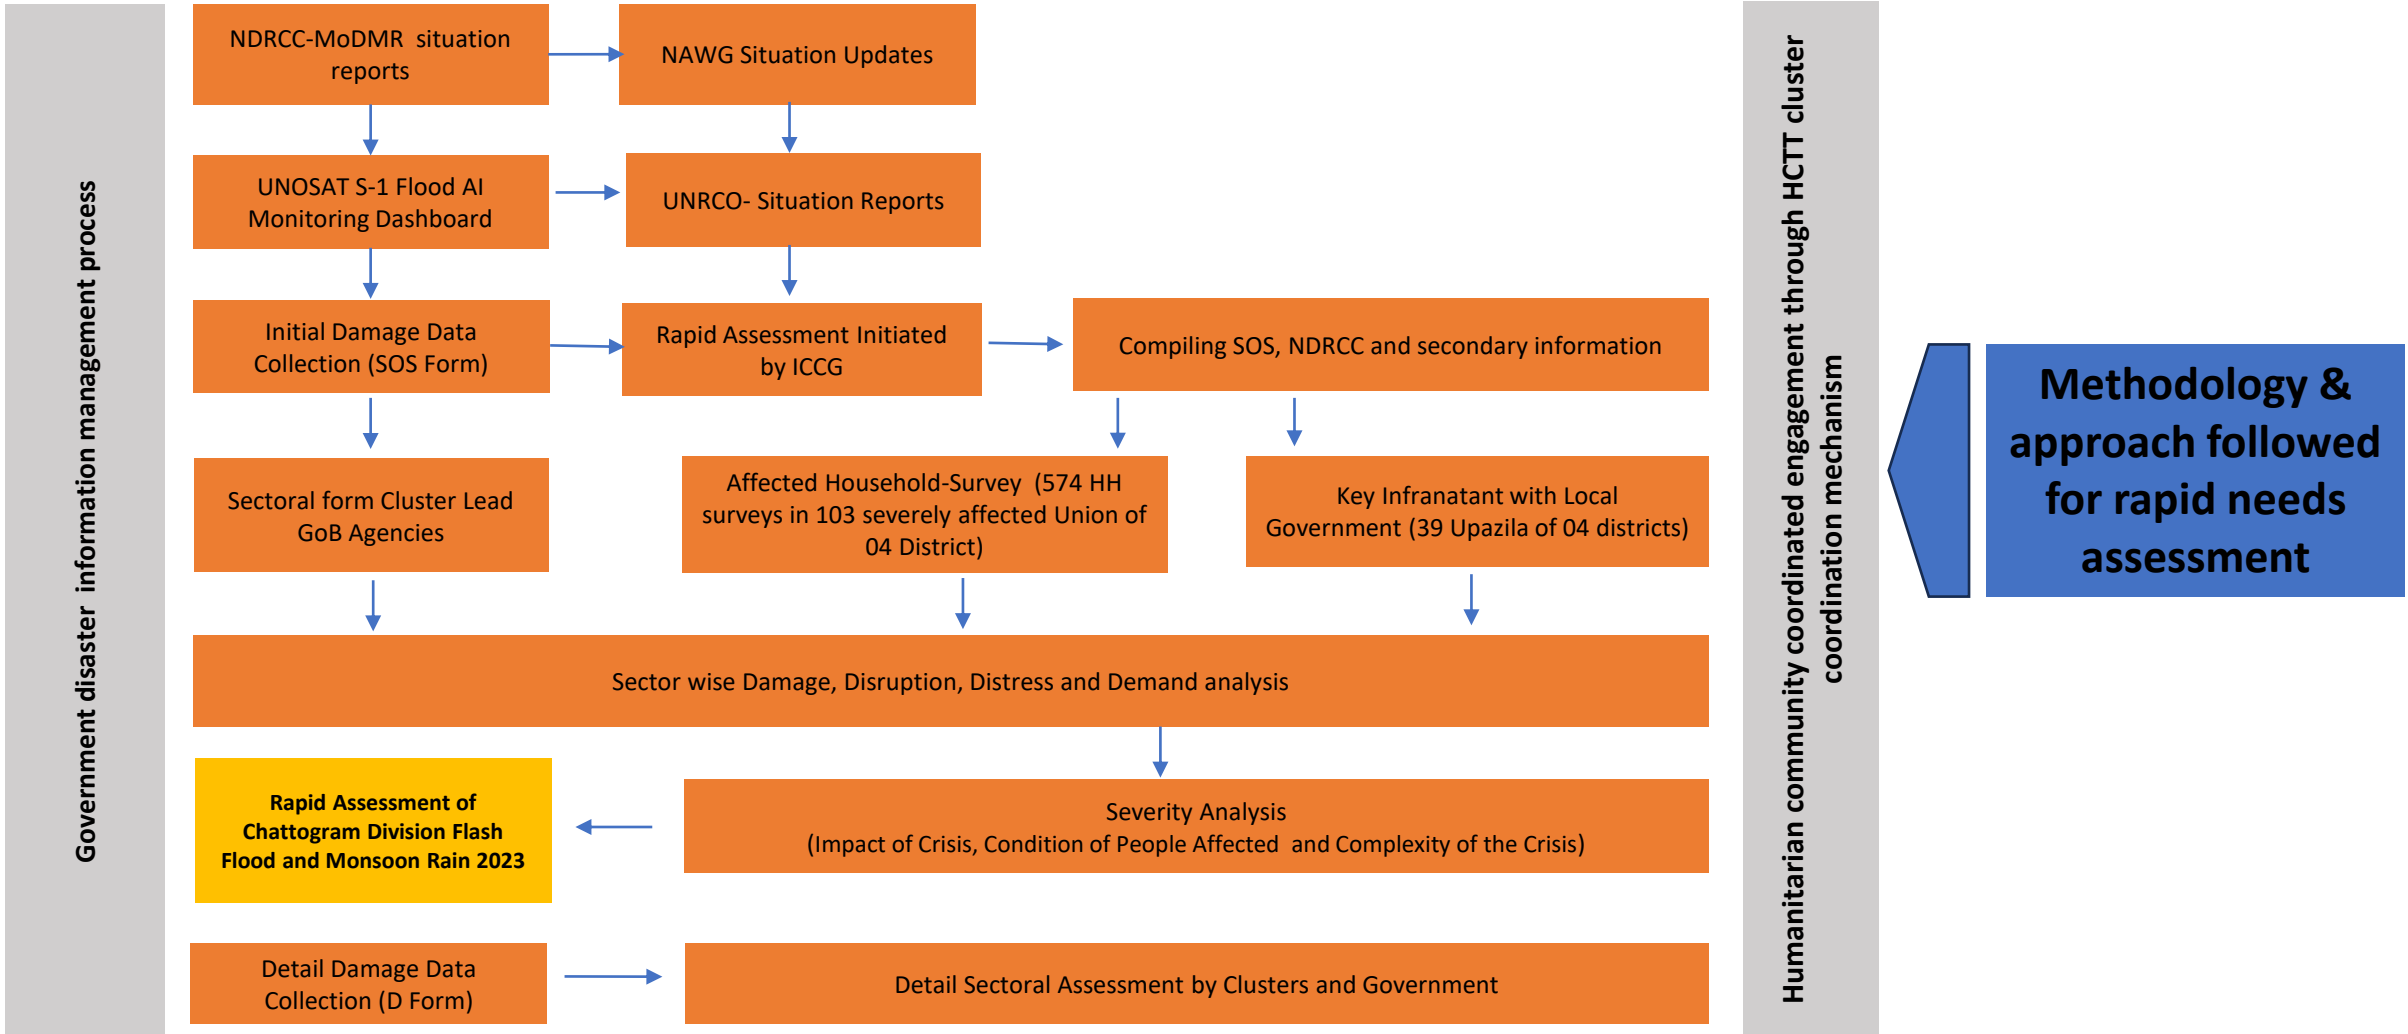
Government disaster information management process

NDRCC-MoDMR situation reports

NAWG Situation Updates

UNOSAT S-1 Flood AI Monitoring Dashboard

UNRCO- Situation Reports

Initial Damage Data Collection (SOS Form)

Rapid Assessment Initiated by ICCG

Compiling SOS, NDRCC and secondary information

Sectoral form Cluster Lead GoB Agencies

Affected Household-Survey (574 HH surveys in 103 severely affected Union of 04 District)

Key Infranatant with Local Government (39 Upazila of 04 districts)

Sector wise Damage, Disruption, Distress and Demand analysis

Rapid Assessment of Chattogram Division Flash Flood and Monsoon Rain 2023

Severity Analysis
(Impact of Crisis, Condition of People Affected and Complexity of the Crisis)

Detail Damage Data Collection (D Form)

Detail Sectoral Assessment by Clusters and Government

Humanitarian community coordinated engagement through HCTT cluster coordination mechanism

Methodology & approach followed for rapid needs assessment